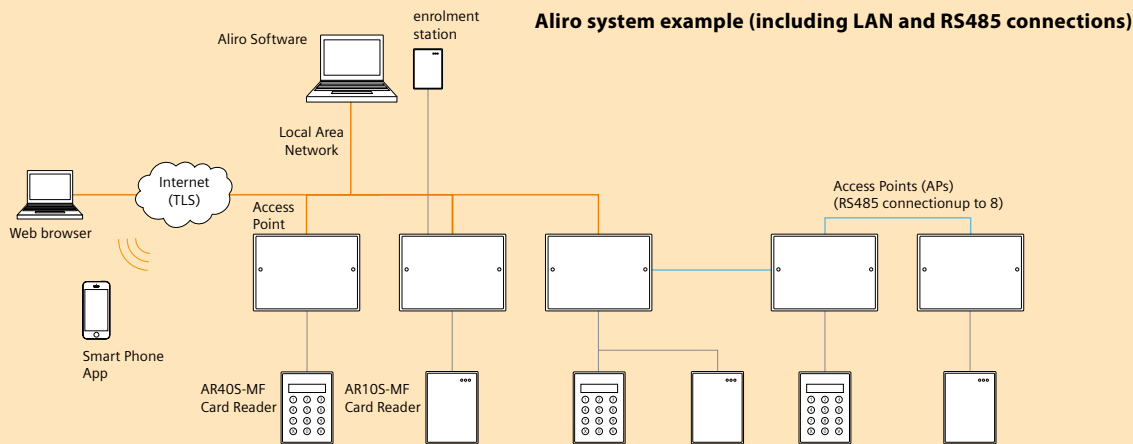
Aliro system example (including LAN and RS485 connections)

enrolment station

Aliro Software

Local Area Network

Internet (TLS)

Web browser

Smart Phone App

Access Point

Access Points (APs) (RS485 connectionup to 8)

AR40S-MF Card Reader

AR10S-MF Card Reader